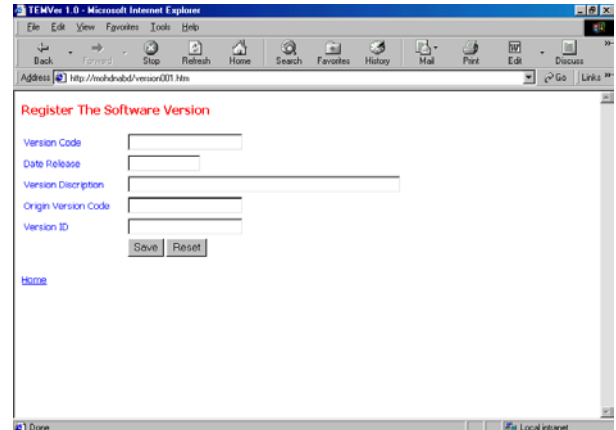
TEMVer 1.0 - Microsoft Internet Explorer

File Edit View Favorites Tools Help

Back Forward Stop Refresh Home Search Favorites History Mail Print Edit Discuss

Address http://mohdnabd/version001.htm

Go Links

Register The Software Version

Version Code

Date Release

Version Discription

Origin Version Code

Version ID

Save Reset

Home

Done

Local intranet